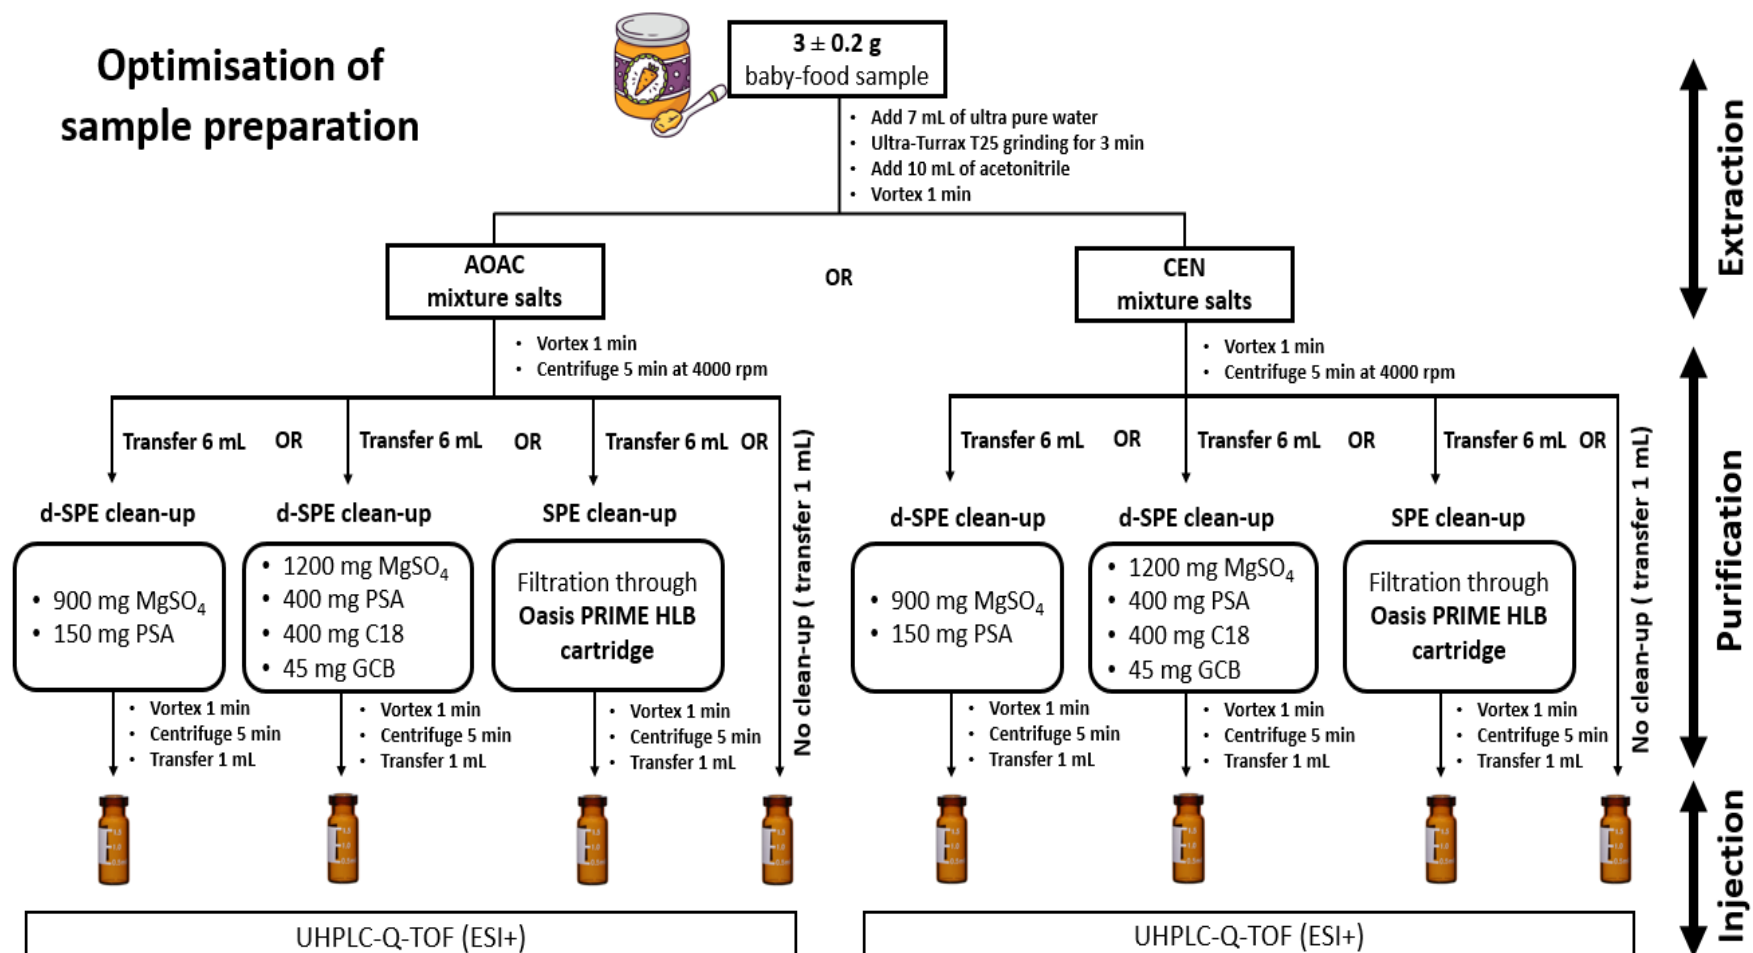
Optimisation of sample preparation

3 ± 0.2 g
baby-food sample

- Add 7 mL of ultra pure water
- Ultra-Turrax T25 grinding for 3 min
- Add 10 mL of acetonitrile
- Vortex 1 min

Extraction

AOAC
mixture salts

OR

CEN
mixture salts

- Vortex 1 min
- Centrifuge 5 min at 4000 rpm

- Vortex 1 min
- Centrifuge 5 min at 4000 rpm

Purification

Transfer 6 mL OR Transfer 6 mL OR Transfer 6 mL OR

d-SPE clean-up
- 900 mg $MgSO_4$
- 150 mg PSA

d-SPE clean-up
- 1200 mg $MgSO_4$
- 400 mg PSA
- 400 mg C18
- 45 mg GCB

SPE clean-up
Filtration through Oasis PRIME HLB cartridge

No clean-up ( transfer 1 mL)

- Vortex 1 min
- Centrifuge 5 min
- Transfer 1 mL

- Vortex 1 min
- Centrifuge 5 min
- Transfer 1 mL

- Vortex 1 min
- Centrifuge 5 min
- Transfer 1 mL

Transfer 6 mL OR Transfer 6 mL OR Transfer 6 mL OR

d-SPE clean-up
- 900 mg $MgSO_4$
- 150 mg PSA

d-SPE clean-up
- 1200 mg $MgSO_4$
- 400 mg PSA
- 400 mg C18
- 45 mg GCB

SPE clean-up
Filtration through Oasis PRIME HLB cartridge

No clean-up ( transfer 1 mL)

- Vortex 1 min
- Centrifuge 5 min
- Transfer 1 mL

- Vortex 1 min
- Centrifuge 5 min
- Transfer 1 mL

- Vortex 1 min
- Centrifuge 5 min
- Transfer 1 mL

Injection

UHPLC-Q-TOF (ESI+)

UHPLC-Q-TOF (ESI+)